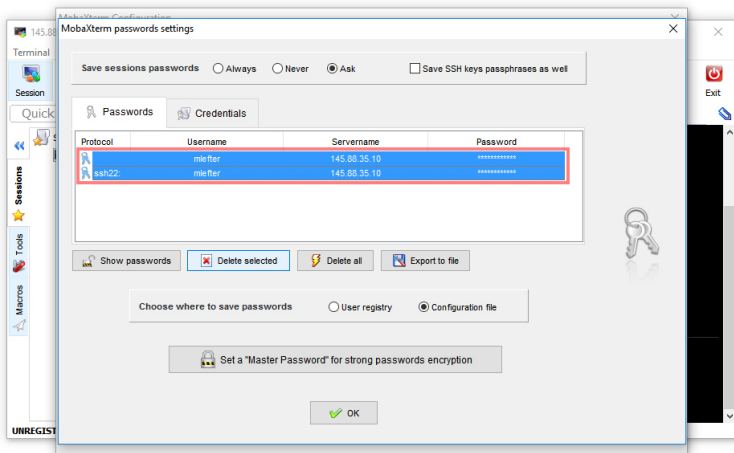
145.88
Terminal
Session
Quick
Sessions
Tools
Macros
UNREGIST
Exit
MobaXterm Configuration
MobaXterm passwords settings
Save sessions passwords
Always
Never
Ask
Save SSH keys passphrases as well
Passwords
Credentials

| Protocol | Username | Servername | Password |
|---|---|---|---|
| | mlefter | 145.88.35.10 | ************ |
| ssh22: | mlefter | 145.88.35.10 | ************ |

Show passwords
Delete selected
Delete all
Export to file
Choose where to save passwords
User registry
Configuration file
Set a "Master Password" for strong passwords encryption
OK